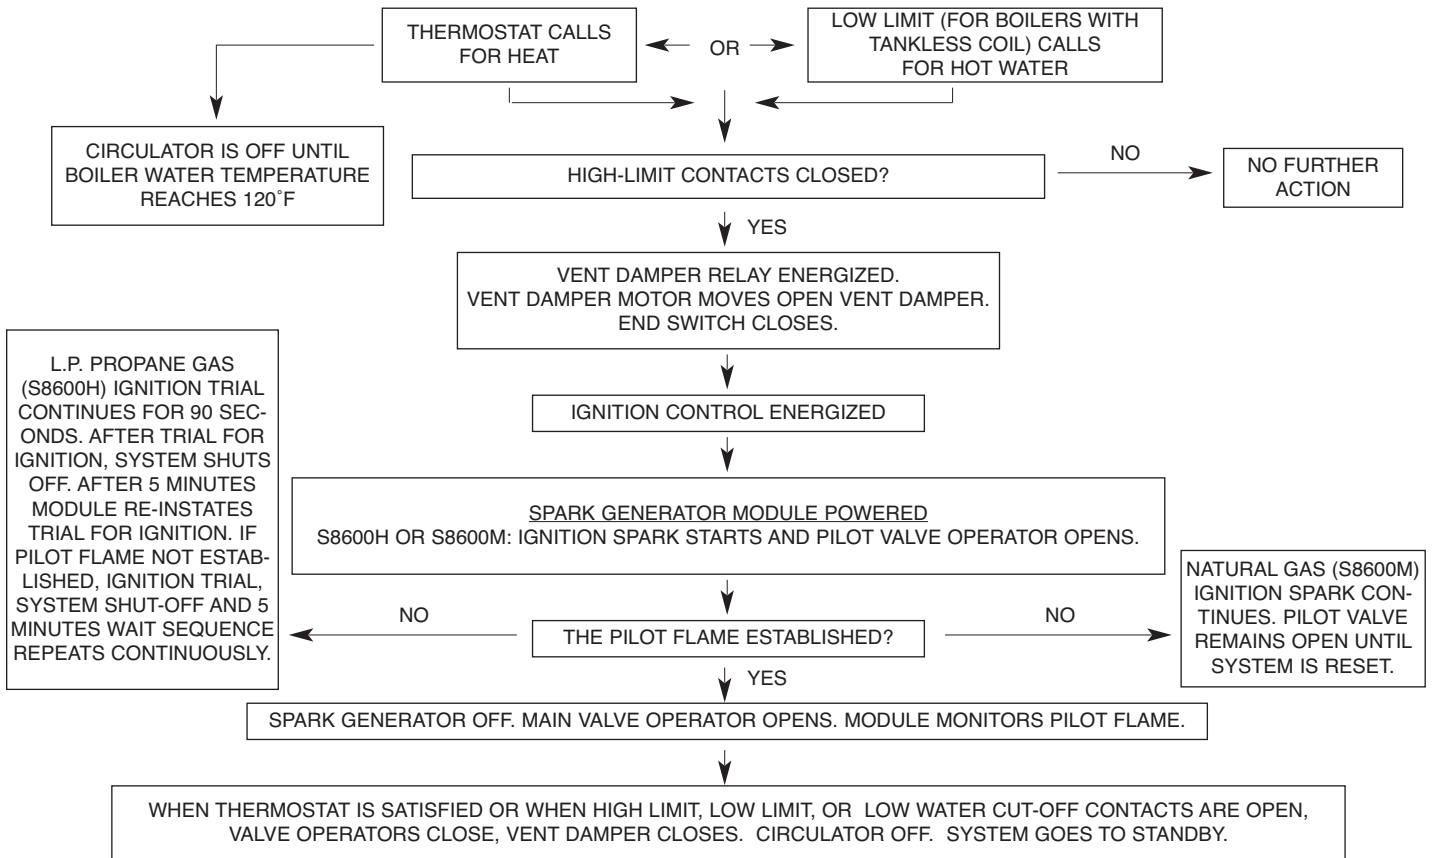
THERMOSTAT CALLS FOR HEAT

OR

LOW LIMIT (FOR BOILERS WITH TANKLESS COIL) CALLS FOR HOT WATER

CIRCULATOR IS OFF UNTIL BOILER WATER TEMPERATURE REACHES 120˚F

HIGH-LIMIT CONTACTS CLOSED?

NO

NO FURTHER ACTION

YES

VENT DAMPER RELAY ENERGIZED. VENT DAMPER MOTOR MOVES OPEN VENT DAMPER. END SWITCH CLOSES.

L.P. PROPANE GAS (S8600H) IGNITION TRIAL CONTINUES FOR 90 SECONDS. AFTER TRIAL FOR IGNITION, SYSTEM SHUTS OFF. AFTER 5 MINUTES MODULE RE-INSTATES TRIAL FOR IGNITION. IF PILOT FLAME NOT ESTABLISHED, IGNITION TRIAL, SYSTEM SHUT-OFF AND 5 MINUTES WAIT SEQUENCE REPEATS CONTINUOUSLY.

IGNITION CONTROL ENERGIZED

SPARK GENERATOR MODULE POWERED
S8600H OR S8600M: IGNITION SPARK STARTS AND PILOT VALVE OPERATOR OPENS.

NATURAL GAS (S8600M) IGNITION SPARK CONTINUES. PILOT VALVE REMAINS OPEN UNTIL SYSTEM IS RESET.

NO

THE PILOT FLAME ESTABLISHED?

NO

YES

SPARK GENERATOR OFF. MAIN VALVE OPERATOR OPENS. MODULE MONITORS PILOT FLAME.

WHEN THERMOSTAT IS SATISFIED OR WHEN HIGH LIMIT, LOW LIMIT, OR LOW WATER CUT-OFF CONTACTS ARE OPEN, VALVE OPERATORS CLOSE, VENT DAMPER CLOSES. CIRCULATOR OFF. SYSTEM GOES TO STANDBY.